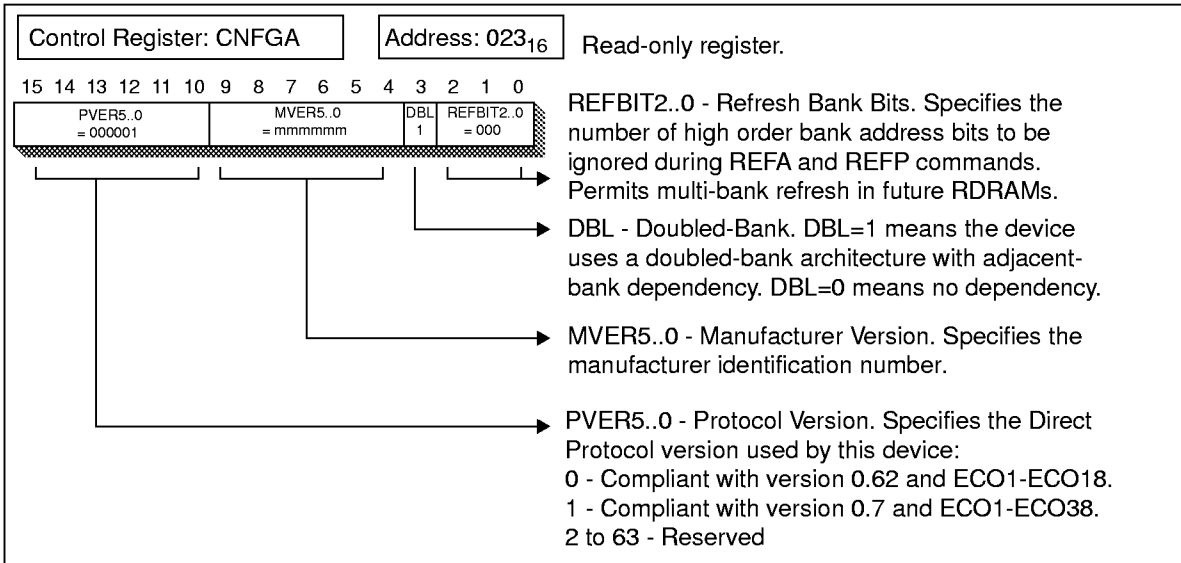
Control Register: CNFGA

Address: $023_{16}$

Read-only register.

15 14 13 12 11 10 9 8 7 6 5 4 3 2 1 0

| PVER5..0 = 000001 | MVER5..0 = mmmmmm | DBL 1 | REFBIT2..0 = 000 |
|---|---|---|---|

REFBIT2..0 - Refresh Bank Bits. Specifies the number of high order bank address bits to be ignored during REFA and REFP commands. Permits multi-bank refresh in future RDRAMs.

DBL - Doubled-Bank. DBL=1 means the device uses a doubled-bank architecture with adjacent-bank dependency. DBL=0 means no dependency.

MVER5..0 - Manufacturer Version. Specifies the manufacturer identification number.

PVER5..0 - Protocol Version. Specifies the Direct Protocol version used by this device:
0 - Compliant with version 0.62 and ECO1-ECO18.
1 - Compliant with version 0.7 and ECO1-ECO38.
2 to 63 - Reserved